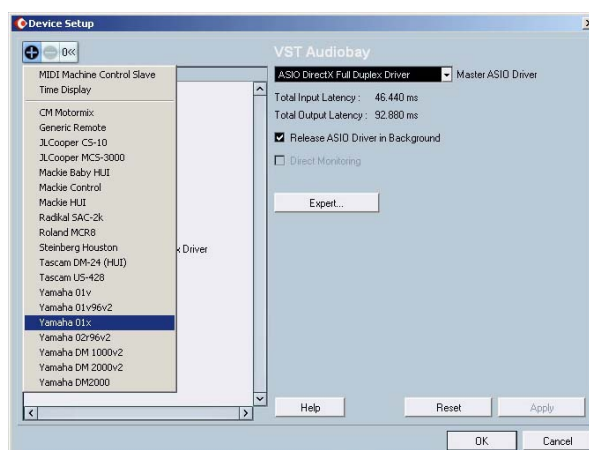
Device Setup

0«

MIDI Machine Control Slave
Time Display
CM Motormix
Generic Remote
JLCooper CS-10
JLCooper MCS-3000
Mackie Baby HUI
Mackie Control
Mackie HUI
Radikal SAC-2k
Roland MCR8
Steinberg Houston
Tascam DM-24 (HUI)
Tascam US-428
Yamaha 01v
Yamaha 01v96v2
Yamaha 01x
Yamaha 02r96v2
Yamaha DM 1000v2
Yamaha DM 2000v2
Yamaha DM2000

x Driver

VST Audiobay

ASIO DirectX Full Duplex Driver
Master ASIO Driver

Total Input Latency : 46.440 ms
Total Output Latency : 92.880 ms

Release ASIO Driver in Background
Direct Monitoring

Expert...

Help
Reset
Apply

OK
Cancel